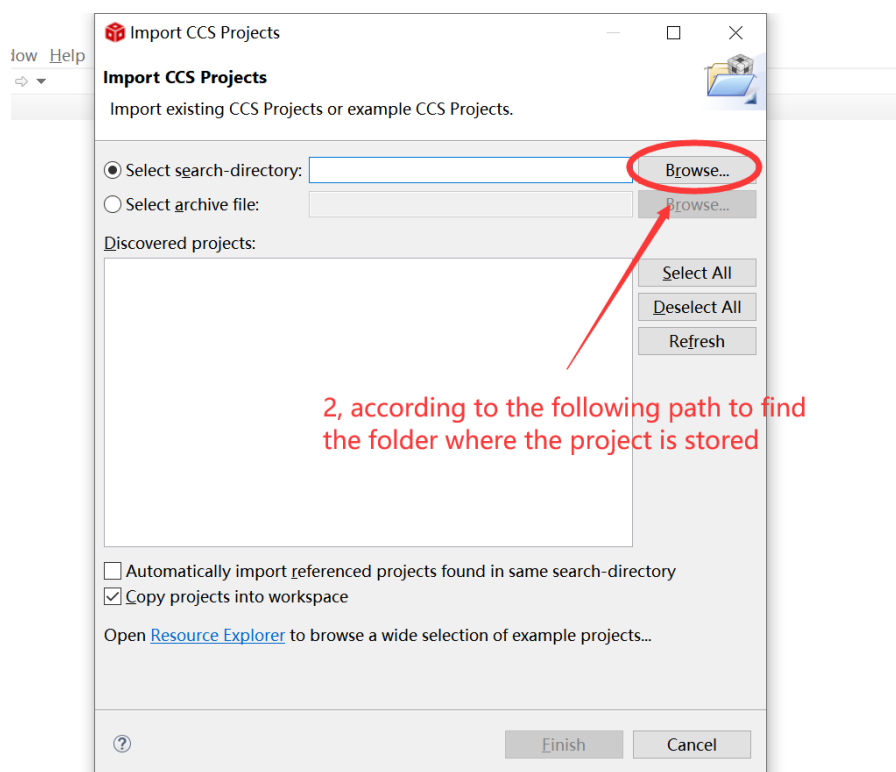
dow Help

Import CCS Projects

Import CCS Projects

Import existing CCS Projects or example CCS Projects.

Select search-directory: Browse...

Select archive file: Browse...

Discovered projects:

Select All

Deselect All

Refresh

2, according to the following path to find the folder where the project is stored

Automatically import referenced projects found in same search-directory

Copy projects into workspace

Open Resource Explorer to browse a wide selection of example projects...

?

Finish

Cancel